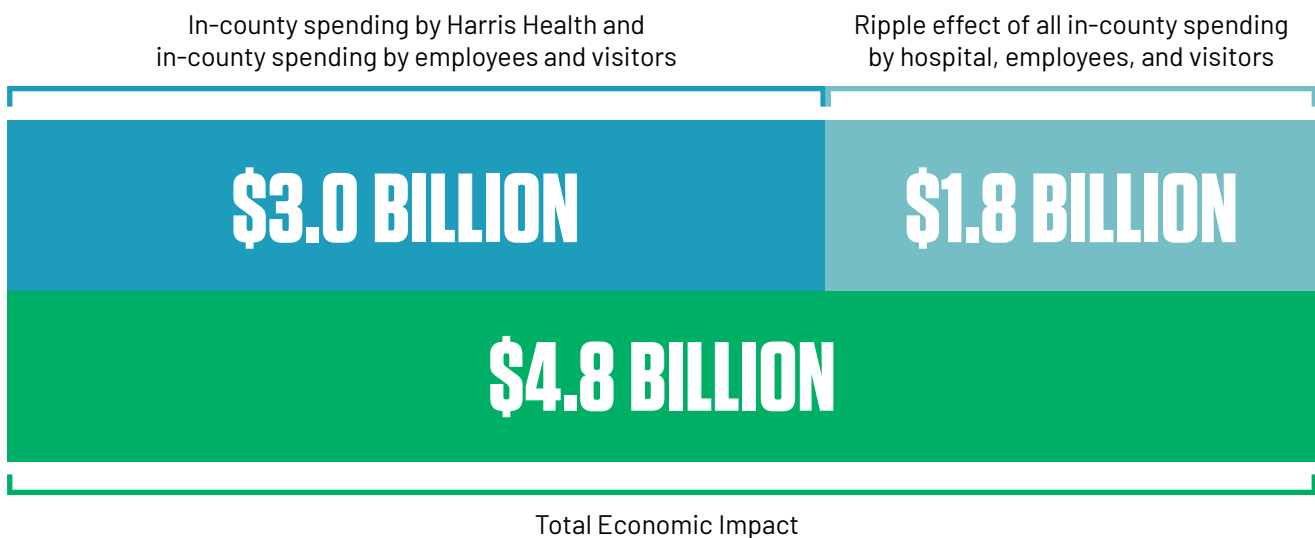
In-county spending by Harris Health and in-county spending by employees and visitors

Ripple effect of all in-county spending by hospital, employees, and visitors

$3.0 BILLION

$1.8 BILLION

$4.8 BILLION

Total Economic Impact